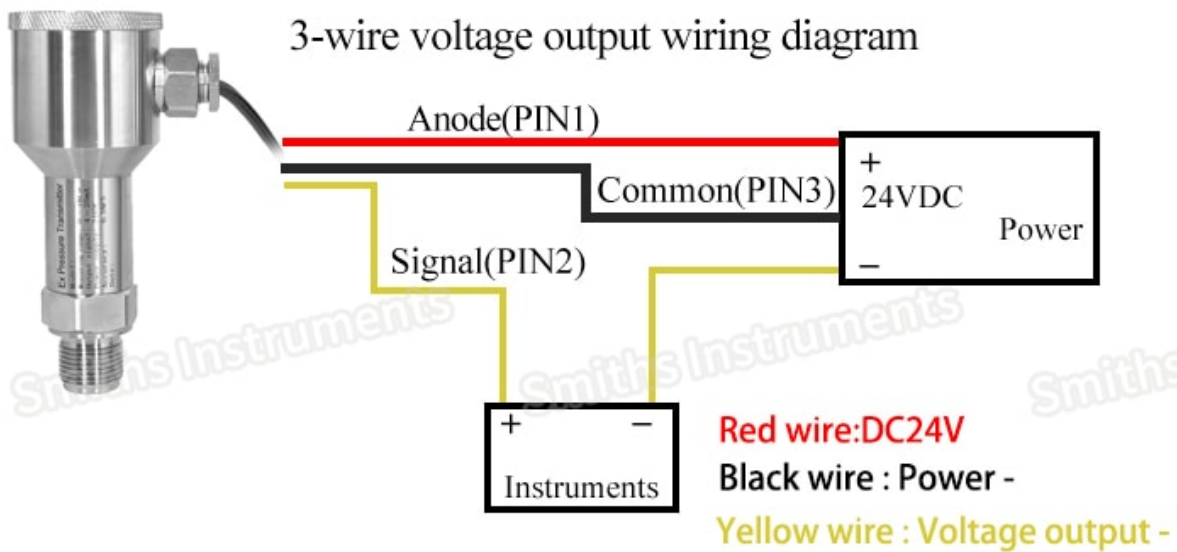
3-wire voltage output wiring diagram

Anode(PIN1)

Common(PIN3)

Signal(PIN2)

+
24VDC
Power
−

+ −
Instruments

Smiths Instruments

Smiths Instruments

Smiths Instruments

Smiths

Ex Pressure Transmitter

Red wire:DC24V
Black wire : Power -
Yellow wire : Voltage output -